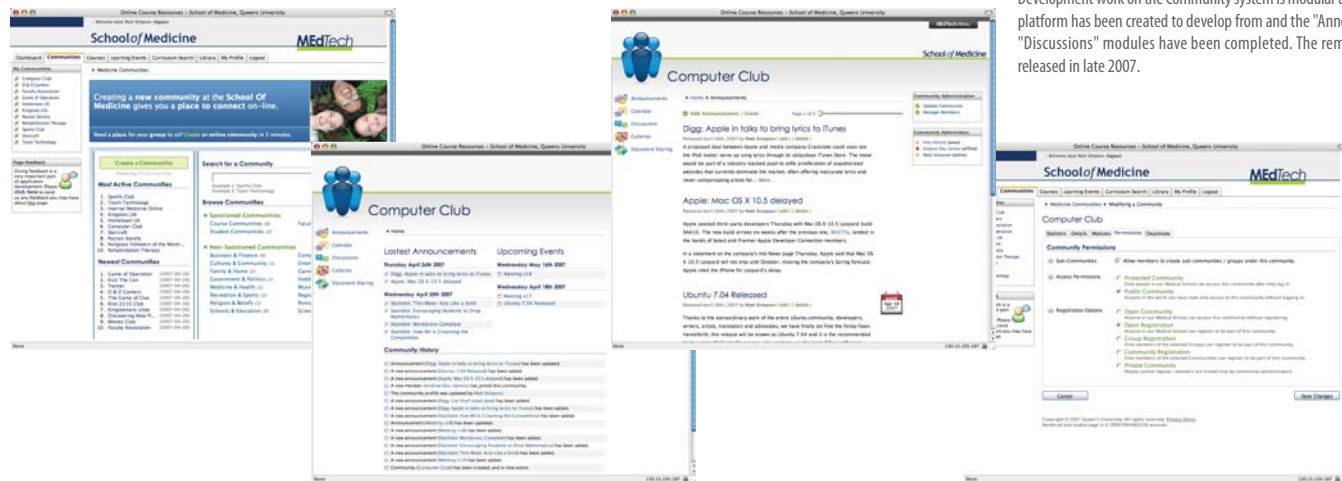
Development work on the Community system is modular. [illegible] platform has been created to develop from and the "Ann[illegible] "Discussions" modules have been completed. The rem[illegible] released in late 2007.

Online Course Resources - School of Medicine, Queens University

School of Medicine

MEdTech

Dashboard | Communities | Courses | Learning Events | Curriculum Search | Library | My Profile | Logout

My Communities

Computer Club

Medicine Communities

Creating a new community at the School Of Medicine gives you a place to connect on-line.

Need a place for your group to sit? Create an online community in 5 minutes.

Page Feedback

Create a Community

Search for a Community

Most Active Communities

Browse Communities

Sanctioned Communities

Course Communities

Student Communities

Non-Sanctioned Communities

Business & Finance

Cultures & Community

Family & Home

Government & Politics

Medicine & Health

Recreation & Sports

Religion & Beliefs

Schools & Education

Newest Communities

Done

Online Course Resources - School of Medicine, Queens University

Computer Club

Announcements

Calendar

Discussions

Galleries

Document Sharing

Home

Lastest Announcements

Upcoming Events

Thursday April 26th 2007

Digg: Apple in talks to bring lyrics to iTunes

Apple: Mac OS X 10.5 delayed

Wednesday April 25th 2007

Wednesday May 16th 2007

Meeting v1.0

Wednesday April 18th 2007

Meeting v1.7

Ubuntu 7.04 Released

Community History

Done

Online Course Resources - School of Medicine, Queens University

School of Medicine

Computer Club

Announcements

Calendar

Discussions

Galleries

Document Sharing

Home > Announcements

Add Announcement | Event

Community Administration

Community Administrators

Digg: Apple in talks to bring lyrics to iTunes

Apple: Mac OS X 10.5 delayed

Ubuntu 7.04 Released

Done

Online Course Resources - School of Medicine, Queens University

School of Medicine

MEdTech

Communities | Courses | Learning Events | Curriculum Search | Library | My Profile | Logout

Medicine Communities > Modifying a Community

Computer Club

Statistics | Details | Modules | Permissions | Deactivate

Community Permissions

Sub-Communities

Allow members to create sub-communities / groups under this community.

Access Permissions

Protected Community

Public Community

Registration Options

Open Community

Open Registration

Group Registration

Community Registration

Private Community

Cancel

Save Changes

Copyright © 2007 Queen's University. All rights reserved. Privacy Policy.

Done